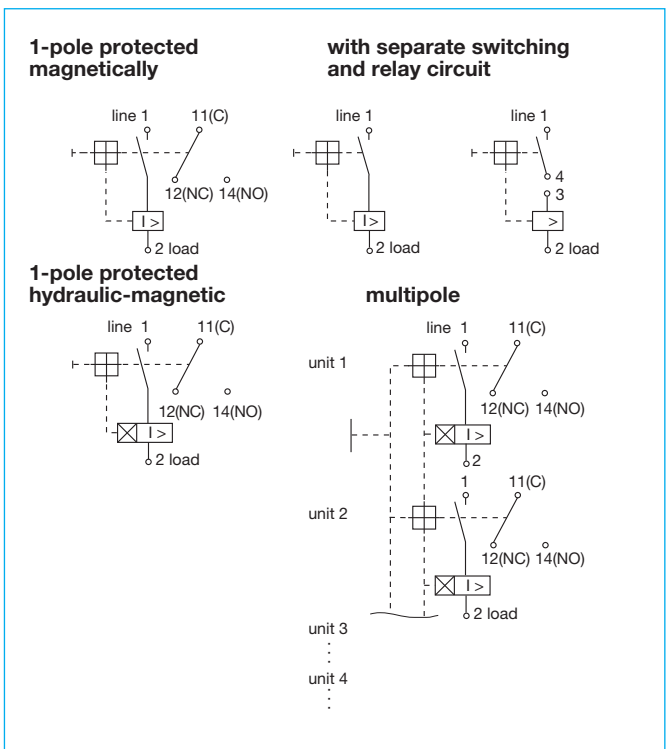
1-pole protected magnetically

line 1
11(C)
12(NC) 14(NO)
I >
2 load

with separate switching and relay circuit

line 1
I >
2 load

line 1
4
3
>
2 load

1-pole protected hydraulic-magnetic

line 1
11(C)
12(NC) 14(NO)
I >
2 load

multipole

line 1
11(C)
unit 1
12(NC) 14(NO)
I >
2

1
11(C)
unit 2
12(NC) 14(NO)
I >
2 load

unit 3
unit 4